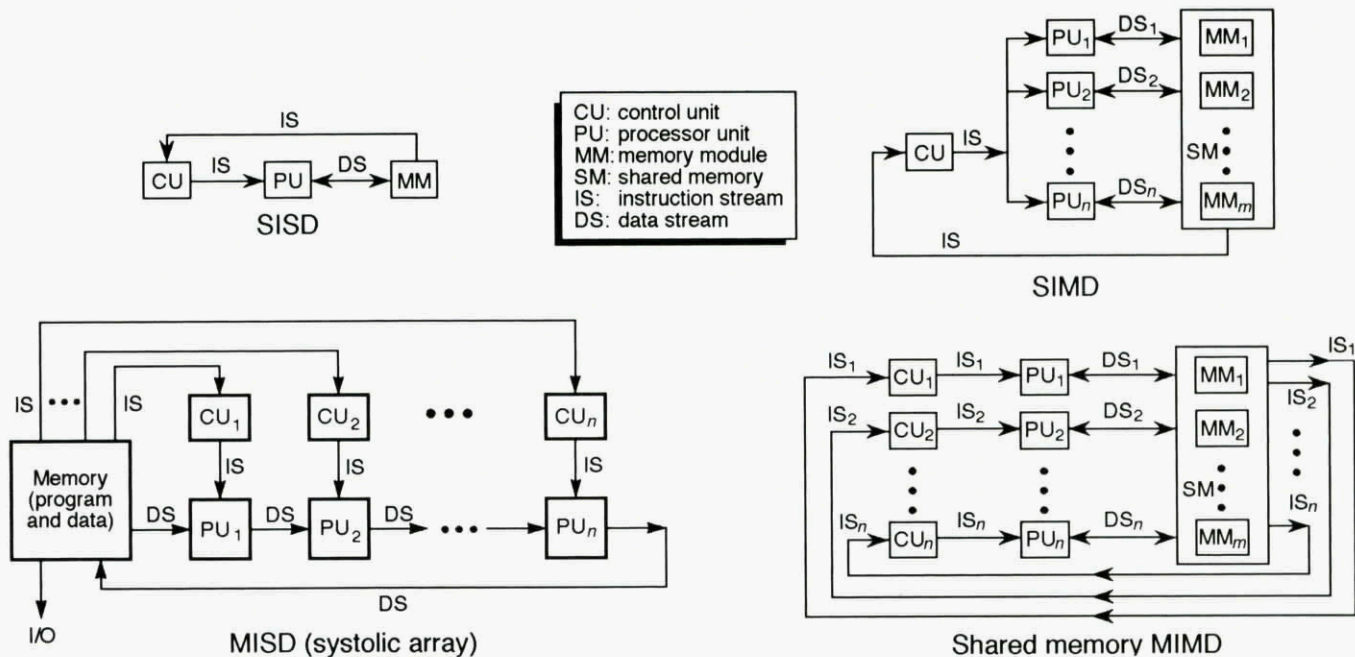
IS

CU IS PU DS MM

SISD

CU: control unit
PU: processor unit
MM: memory module
SM: shared memory
IS: instruction stream
DS: data stream

CU IS $PU_1$ $DS_1$ $MM_1$ $PU_2$ $DS_2$ $MM_2$ SM $PU_n$ $DS_n$ $MM_m$ IS

SIMD

IS ••• IS $CU_1$ $CU_2$ ••• $CU_n$ IS IS IS Memory (program and data) DS $PU_1$ DS $PU_2$ DS ••• $PU_n$ DS I/O

MISD (systolic array)

$IS_1$ $CU_1$ $IS_1$ $PU_1$ $DS_1$ $MM_1$ $IS_1$ $IS_2$ $CU_2$ $IS_2$ $PU_2$ $DS_2$ $MM_2$ $IS_2$ SM $IS_n$ $CU_n$ $IS_n$ $PU_n$ $DS_n$ $MM_m$ $IS_n$

Shared memory MIMD